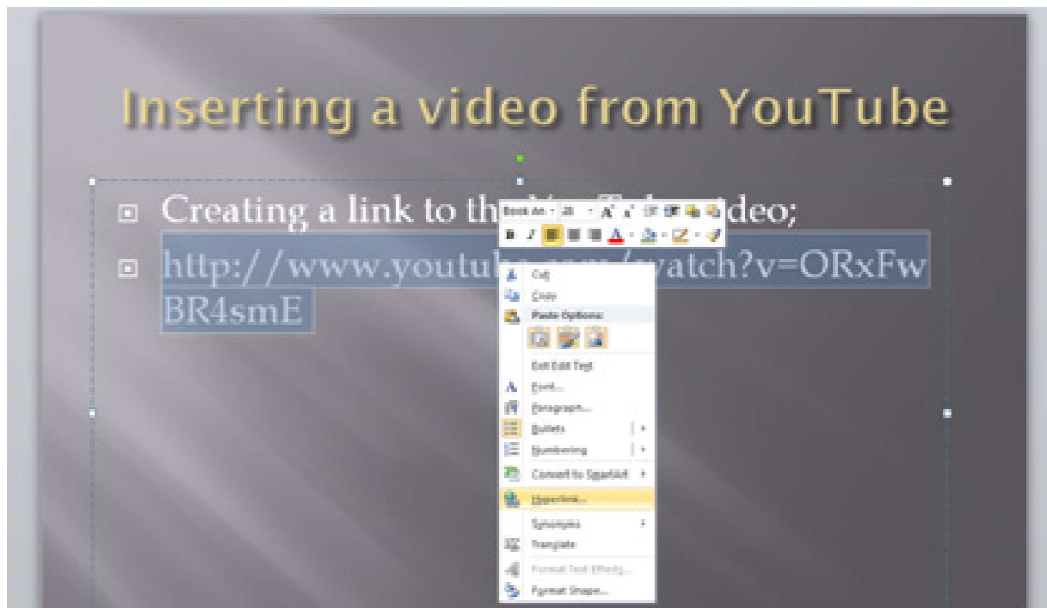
Inserting a video from YouTube

Creating a link to th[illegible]deo;

http://www.youtub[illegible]watch?v=ORxFwBR4smE

Book An · 20 · A A

B I

Cut

Copy

Paste Options:

Exit Edit Text

Font...

Paragraph...

Bullets

Numbering

Convert to SmartArt

Hyperlink...

Synonyms

Translate

Format Text Effects...

Format Shape...